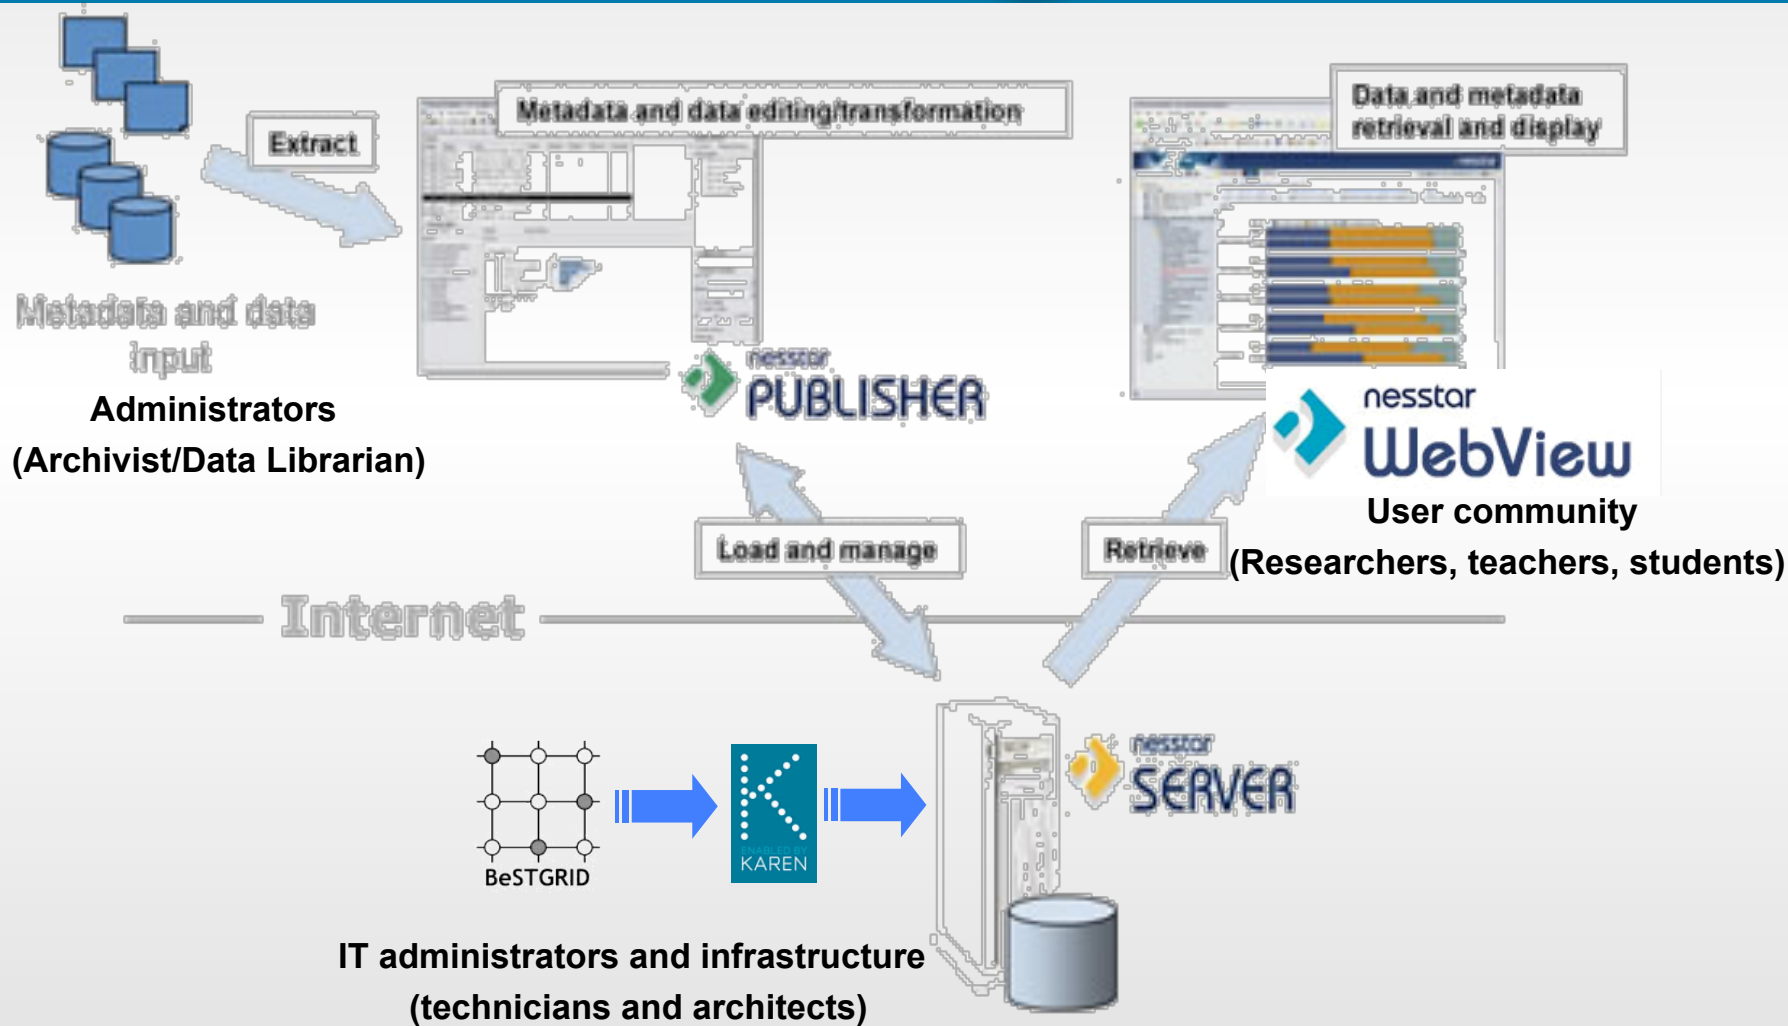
Extract

Metadata and data editing/transformation

Data and metadata retrieval and display

Metadata and data input

Administrators (Archivist/Data Librarian)

nesstar PUBLISHER

nesstar WebView

User community (Researchers, teachers, students)

Load and manage

Retrieve

Internet

BeSTGRID

ENABLED BY KAREN

nesstar SERVER

IT administrators and infrastructure (technicians and architects)